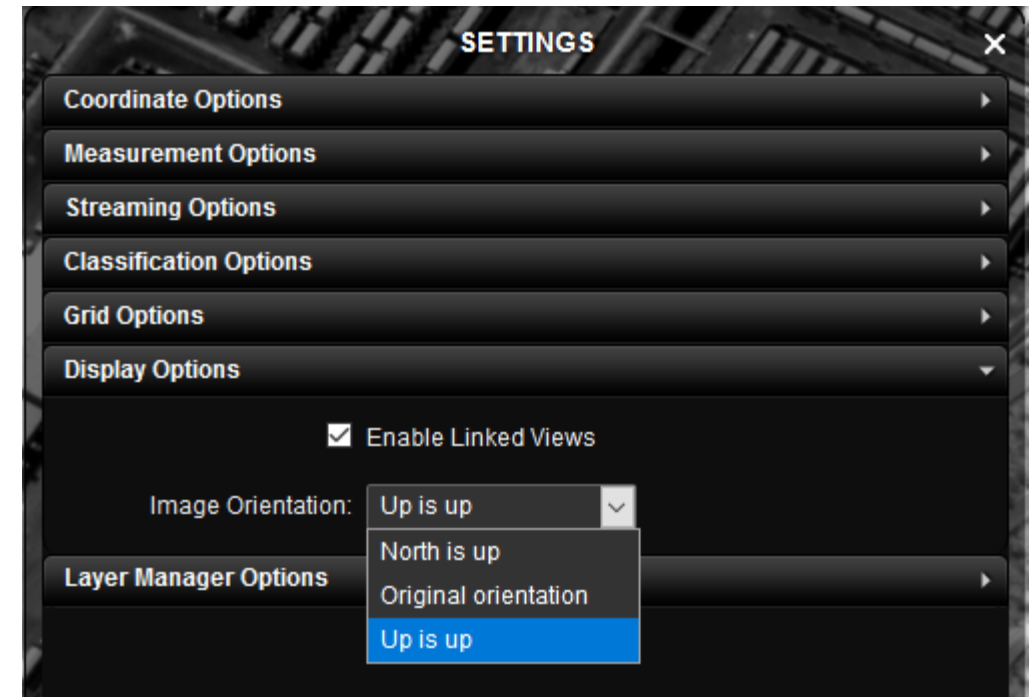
SETTINGS
×

Coordinate Options

Measurement Options

Streaming Options

Classification Options

Grid Options

Display Options

Enable Linked Views

Image Orientation: Up is up

North is up
Original orientation
Up is up

Layer Manager Options